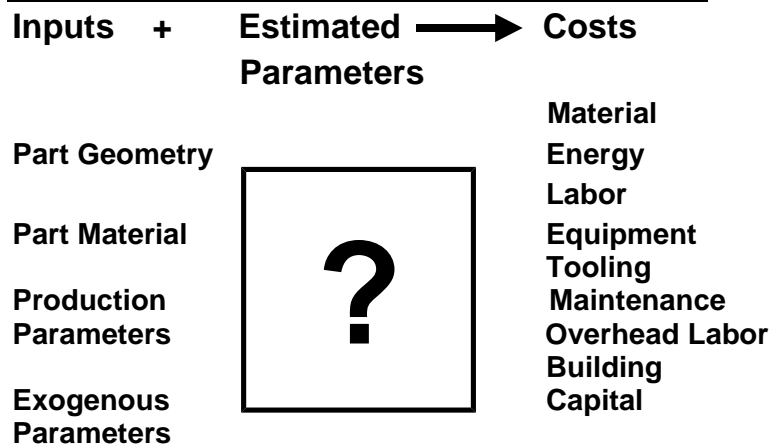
Inputs + Estimated Parameters → Costs

Part Geometry

Part Material

Production Parameters

Exogenous Parameters

?

Material
Energy
Labor
Equipment
Tooling
Maintenance
Overhead Labor
Building
Capital